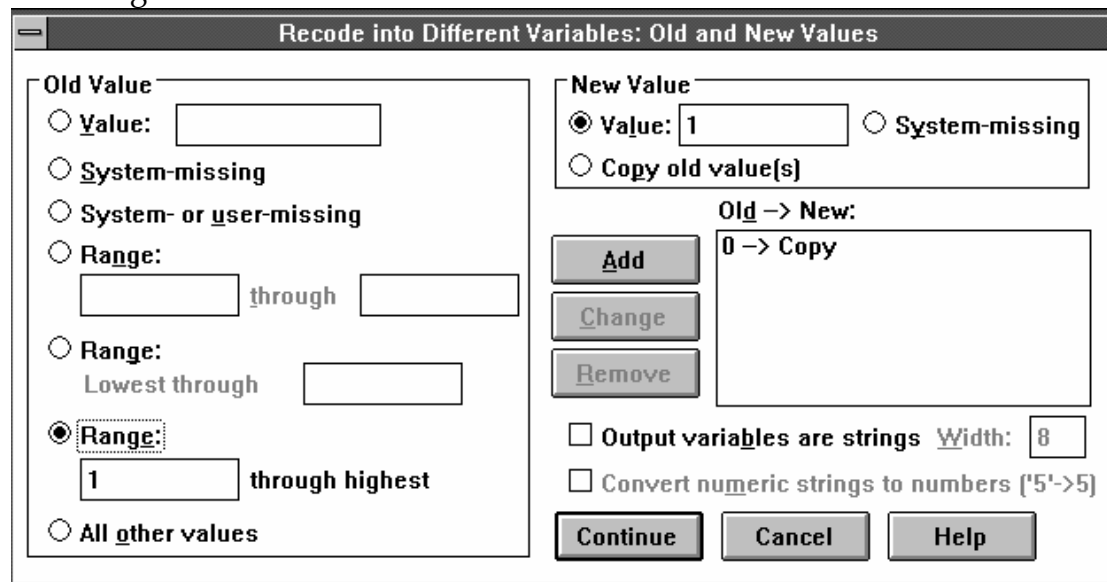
Recode into Different Variables: Old and New Values

Old Value

Value:

System-missing

System- or user-missing

Range:

through

Range:

Lowest through

Range:

1

through highest

All other values

New Value

Value: 1

System-missing

Copy old value(s)

Old –> New:

0 –> Copy

Add

Change

Remove

Output variables are strings Width: 8

Convert numeric strings to numbers ('5'->5)

Continue

Cancel

Help